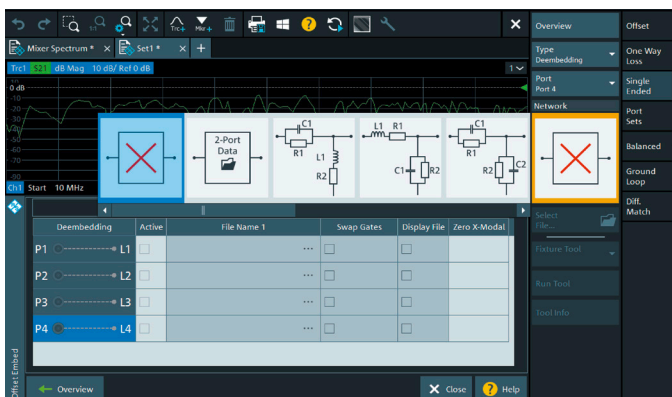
Trc+ Mkr+

Mixer Spectrum * × Set1 * × +

Trc1 S21 dB Mag 10 dB/ Ref 0 dB 1

0 dB
-10
-20
-30
-40
-50
-60
-70
-80
-90

Ch1 Start 10 MHz

2-Port Data

C1 R1 L1 R2

L1 R1 C1 R2

C1 R1 R2 C2

| Deembedding | Active | File Name 1 | Swap Gates | Display File | Zero X-Modal |
|---|---|---|---|---|---|
| P1 L1 | | ··· | | | |
| P2 L2 | | ··· | | | |
| P3 L3 | | ··· | | | |
| P4 L4 | | ··· | | | |

Offset Embed

Overview

Close Help

Overview

Type
Deembedding

Port
Port 4

Network

Select File...

Fixture Tool

Run Tool

Tool Info

Offset

One Way Loss

Single Ended

Port Sets

Balanced

Ground Loop

Diff. Match